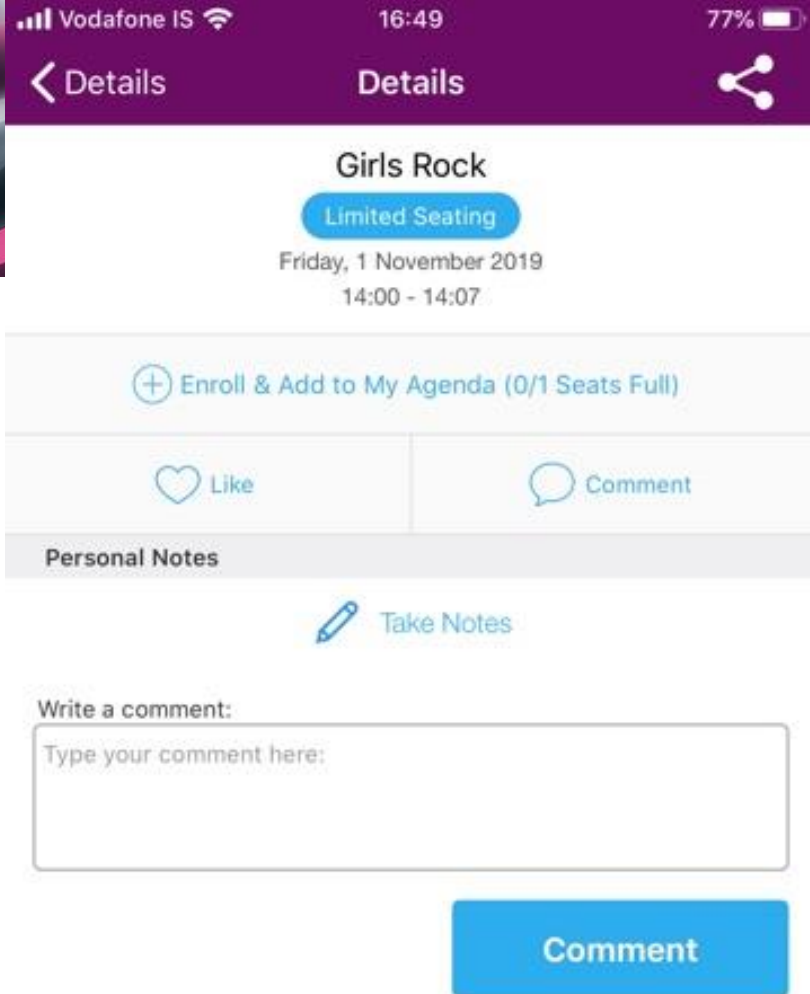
Vodafone IS 16:49 77%

Details Details

Girls Rock

Limited Seating

Friday, 1 November 2019

14:00 - 14:07

Enroll & Add to My Agenda (0/1 Seats Full)

Like

Comment

Personal Notes

Take Notes

Write a comment:

Type your comment here:

Comment